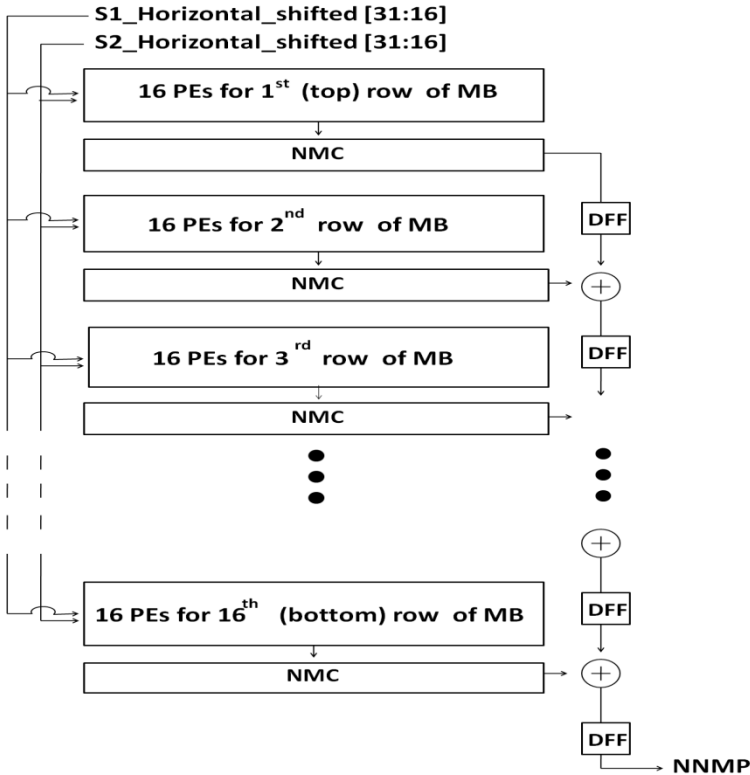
S1_Horizontal_shifted [31:16]

S2_Horizontal_shifted [31:16]

16 PEs for $1^{st}$ (top) row of MB

NMC

DFF

16 PEs for $2^{nd}$ row of MB

NMC

DFF

16 PEs for $3^{rd}$ row of MB

NMC

16 PEs for $16^{th}$ (bottom) row of MB

DFF

NMC

DFF

NNMP